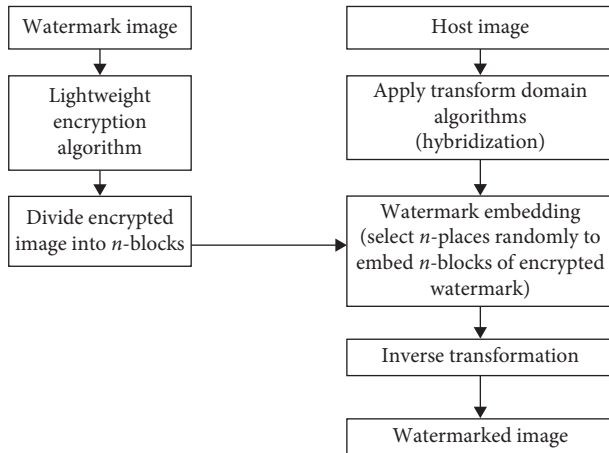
Watermark image

Lightweight encryption algorithm

Divide encrypted image into $n$-blocks

Host image

Apply transform domain algorithms (hybridization)

Watermark embedding (select $n$-places randomly to embed $n$-blocks of encrypted watermark)

Inverse transformation

Watermarked image